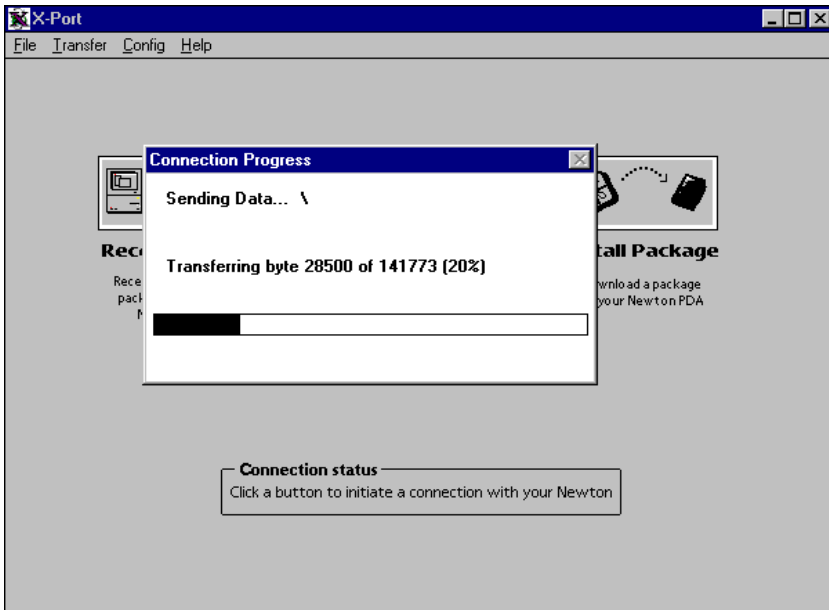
X-Port

File Transfer Config Help

Connection Progress

Sending Data... \

Transferring byte 28500 of 141773 (20%)

Rec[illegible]

Rece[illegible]
pack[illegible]
N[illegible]

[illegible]tall Package

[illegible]wnload a package
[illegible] your Newton PDA

Connection status
Click a button to initiate a connection with your Newton